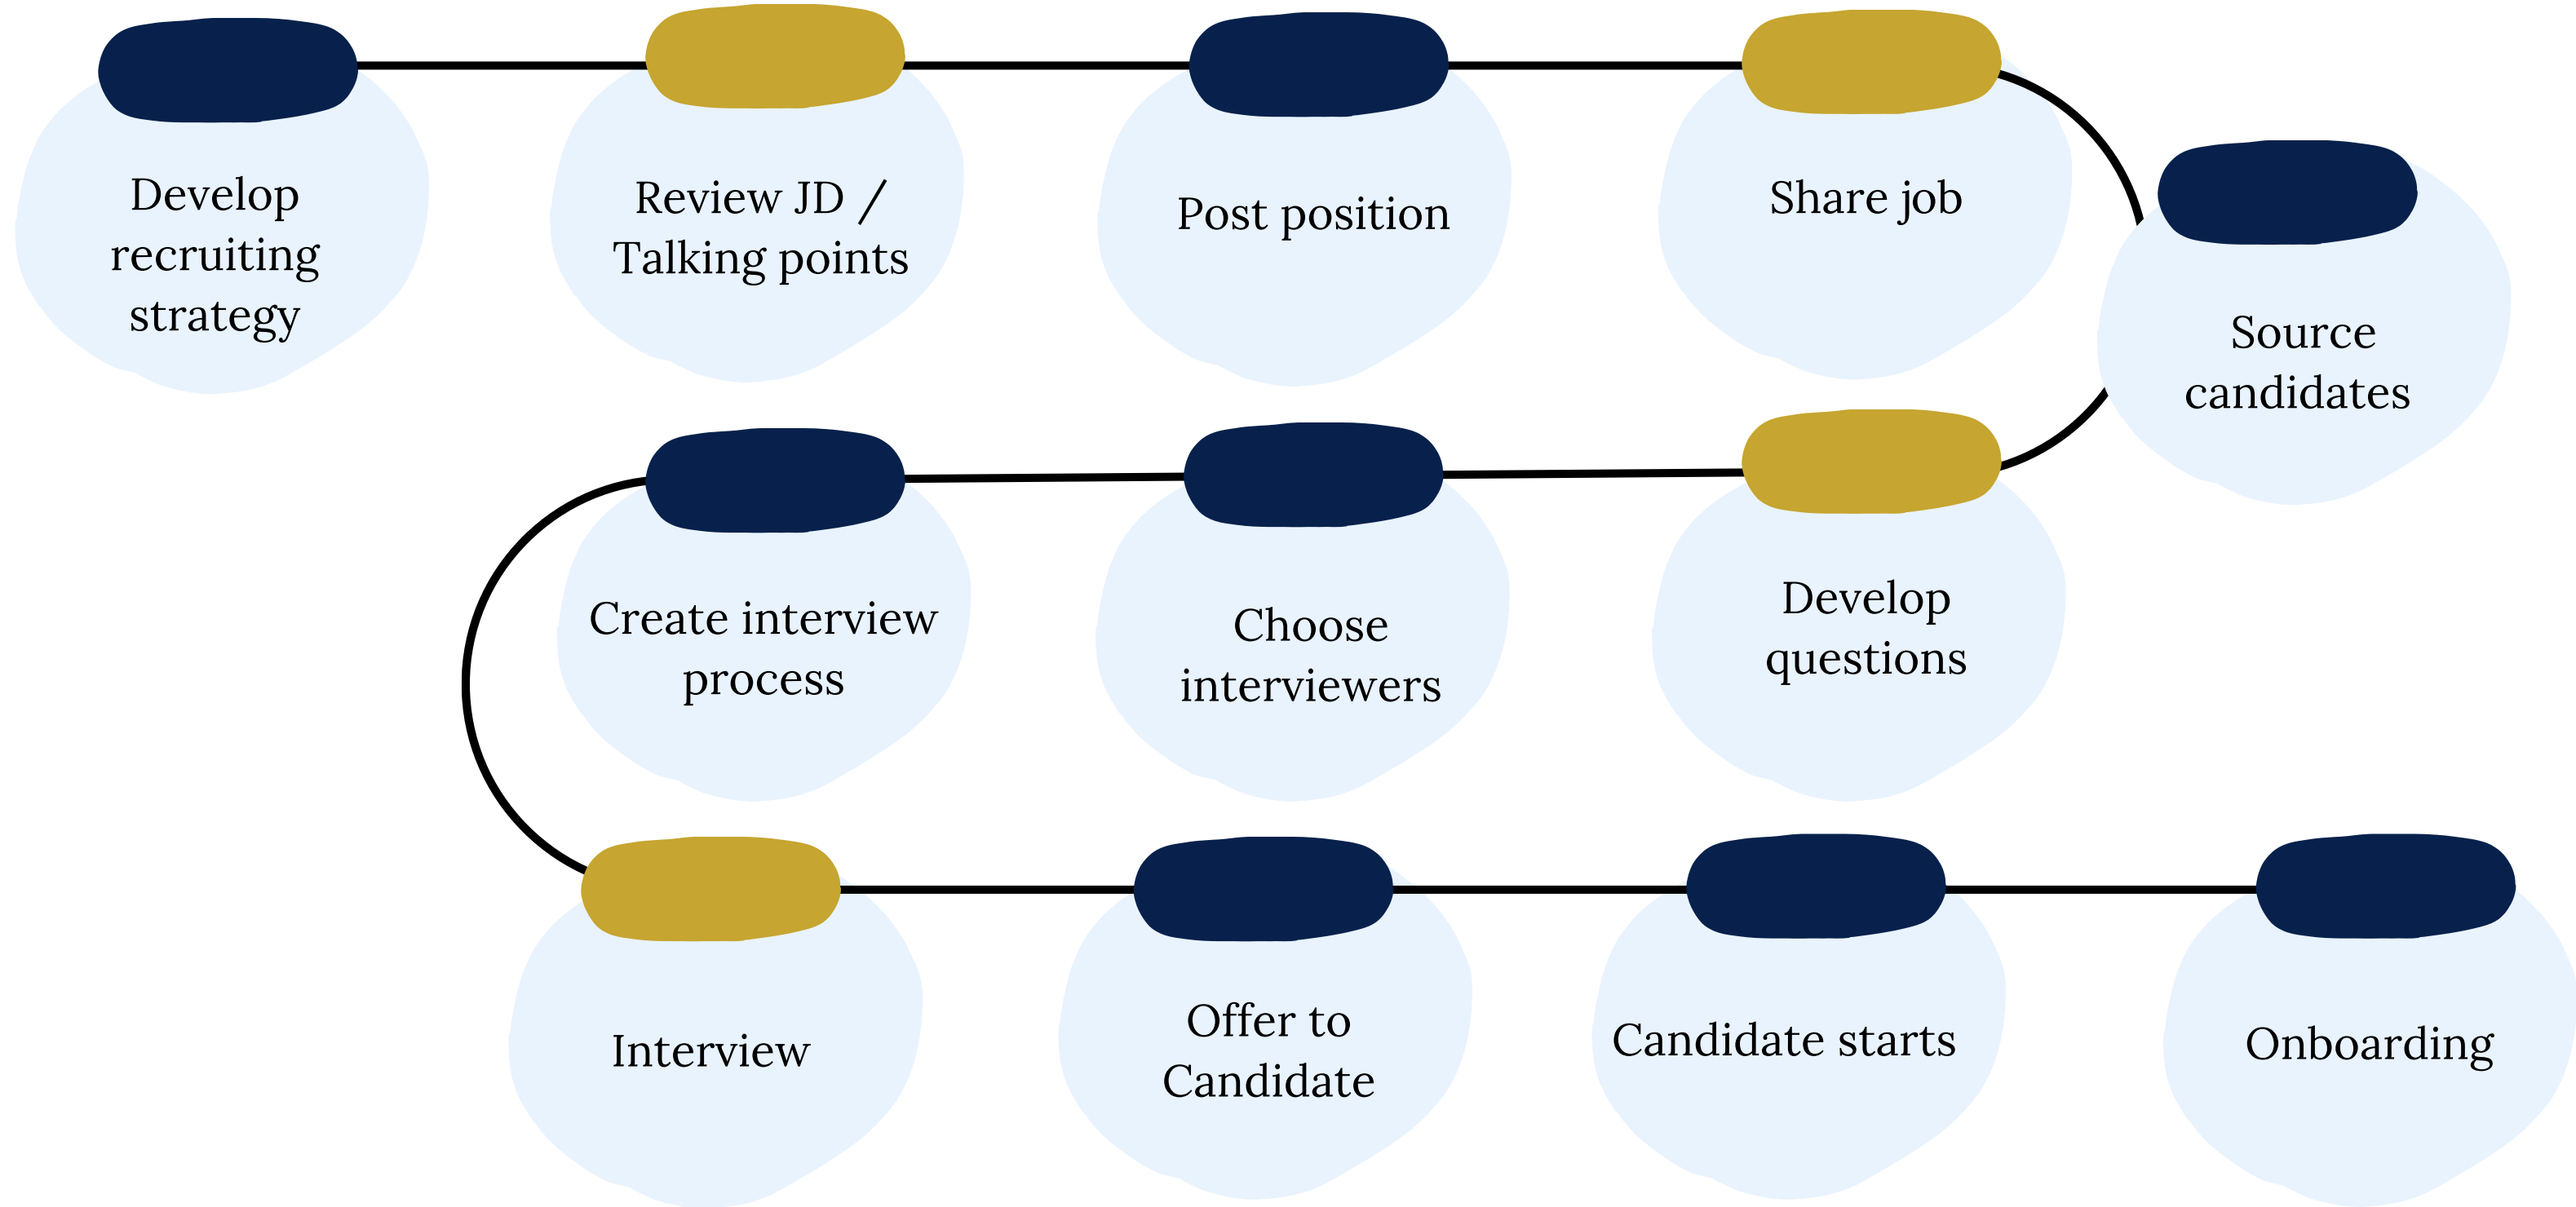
Develop recruiting strategy

Review JD / Talking points

Post position

Share job

Source candidates

Develop questions

Choose interviewers

Create interview process

Interview

Offer to Candidate

Candidate starts

Onboarding